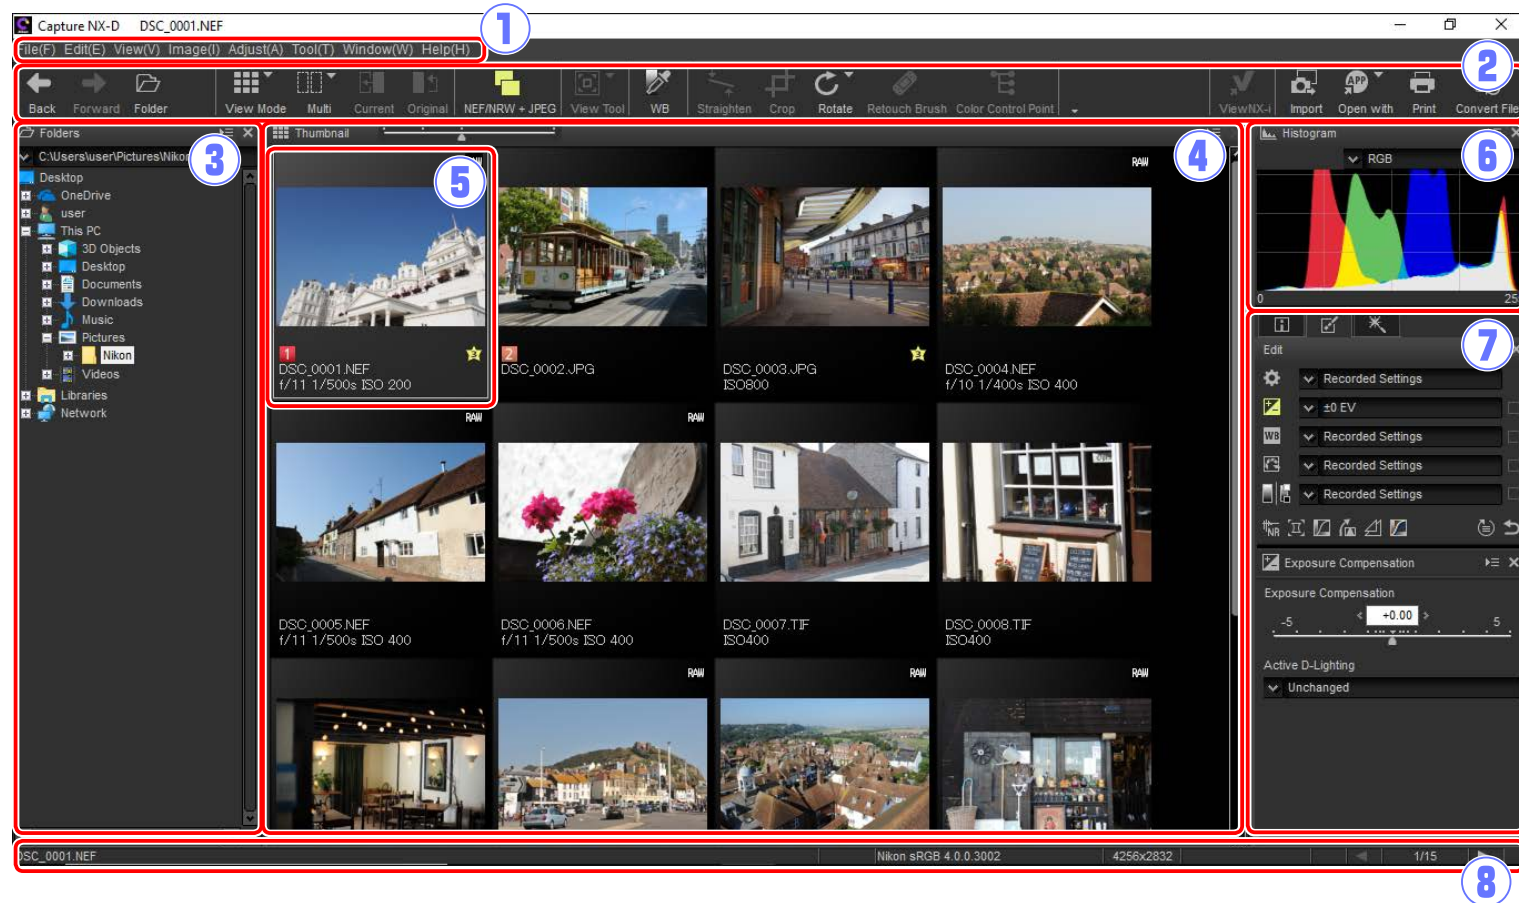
Capture NX-D DSC_0001.NEF

1

File(F) Edit(E) View(V) Image(I) Adjust(A) Tool(T) Window(W) Help(H)

2

Back Forward Folder View Mode Multi Current Original NEF/NRW + JPEG View Tool WB Straighten Crop Rotate Retouch Brush Color Control Point ViewNX-i Import Open with Print Convert Files

Folders

3

C:\Users\user\Pictures\Nikon

Desktop
OneDrive
user
This PC
3D Objects
Desktop
Documents
Downloads
Music
Pictures
Nikon
Videos
Libraries
Network

Thumbnail

4

5

DSC_0001.NEF
f/11 1/500s ISO 200

DSC_0002.JPG

DSC_0003.JPG
ISO800

RAW

DSC_0004.NEF
f/10 1/400s ISO 400

RAW

DSC_0005.NEF
f/11 1/500s ISO 400

RAW

DSC_0006.NEF
f/11 1/500s ISO 400

DSC_0007.TIF
ISO400

DSC_0008.TIF
ISO400

RAW

RAW

RAW

Histogram

6

RGB

0

25

7

Edit

Recorded Settings
±0 EV
Recorded Settings
Recorded Settings
Recorded Settings

Exposure Compensation

Exposure Compensation

-5 +0.00 5

Active D-Lighting

Unchanged

DSC_0001.NEF Nikon sRGB 4.0.0.3002 4256x2832 1/15

8